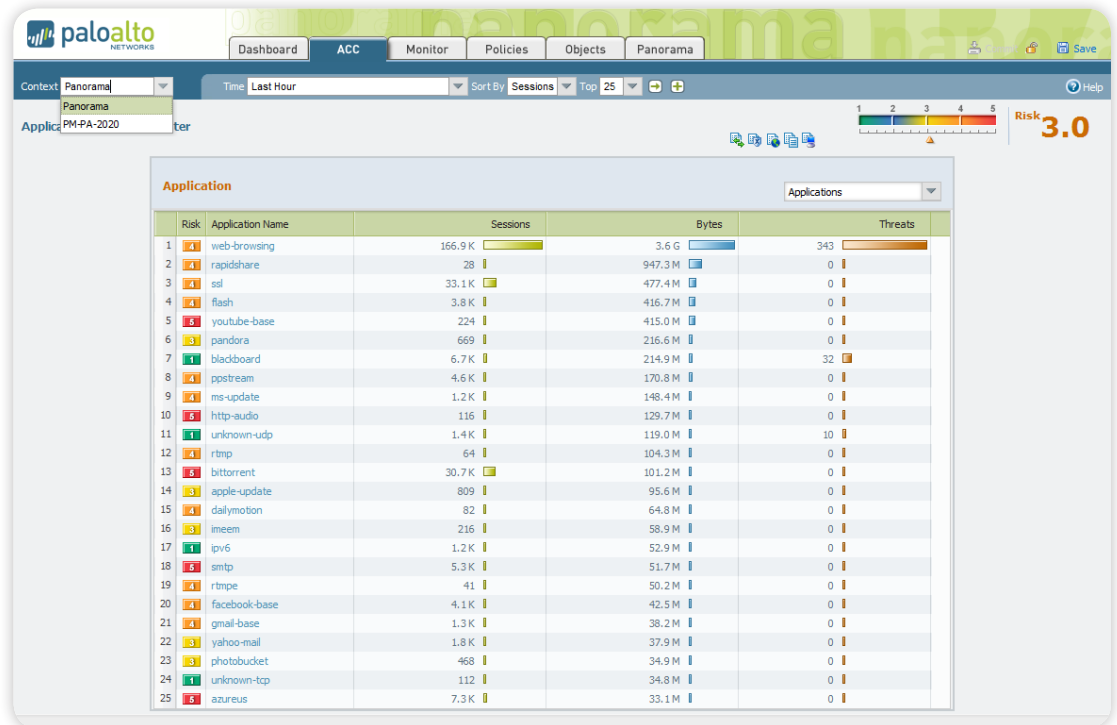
paloalto NETWORKS

Dashboard | ACC | Monitor | Policies | Objects | Panorama

Commit | Save

Context Panorama
Panorama
PM-PA-2020

Time Last Hour | Sort By Sessions | Top 25

Help

Applica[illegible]ter

1 2 3 4 5

Risk 3.0

Application

Applications

| | Risk | Application Name | Sessions | Bytes | Threats |
|---|---|---|---|---|---|
| 1 | 4 | web-browsing | 166.9 K | 3.6 G | 343 |
| 2 | 4 | rapidshare | 28 | 947.3 M | 0 |
| 3 | 4 | ssl | 33.1 K | 477.4 M | 0 |
| 4 | 4 | flash | 3.8 K | 416.7 M | 0 |
| 5 | 5 | youtube-base | 224 | 415.0 M | 0 |
| 6 | 3 | pandora | 669 | 216.6 M | 0 |
| 7 | 1 | blackboard | 6.7 K | 214.9 M | 32 |
| 8 | 4 | ppstream | 4.6 K | 170.8 M | 0 |
| 9 | 4 | ms-update | 1.2 K | 148.4 M | 0 |
| 10 | 5 | http-audio | 116 | 129.7 M | 0 |
| 11 | 1 | unknown-udp | 1.4 K | 119.0 M | 10 |
| 12 | 4 | rtmp | 64 | 104.3 M | 0 |
| 13 | 5 | bittorrent | 30.7 K | 101.2 M | 0 |
| 14 | 3 | apple-update | 809 | 95.6 M | 0 |
| 15 | 4 | dailymotion | 82 | 64.8 M | 0 |
| 16 | 3 | imeem | 216 | 58.9 M | 0 |
| 17 | 1 | ipv6 | 1.2 K | 52.9 M | 0 |
| 18 | 5 | smtp | 5.3 K | 51.7 M | 0 |
| 19 | 4 | rtmpe | 41 | 50.2 M | 0 |
| 20 | 4 | facebook-base | 4.1 K | 42.5 M | 0 |
| 21 | 4 | gmail-base | 1.3 K | 38.2 M | 0 |
| 22 | 3 | yahoo-mail | 1.8 K | 37.9 M | 0 |
| 23 | 3 | photobucket | 468 | 34.9 M | 0 |
| 24 | 1 | unknown-tcp | 112 | 34.8 M | 0 |
| 25 | 5 | azureus | 7.3 K | 33.1 M | 0 |